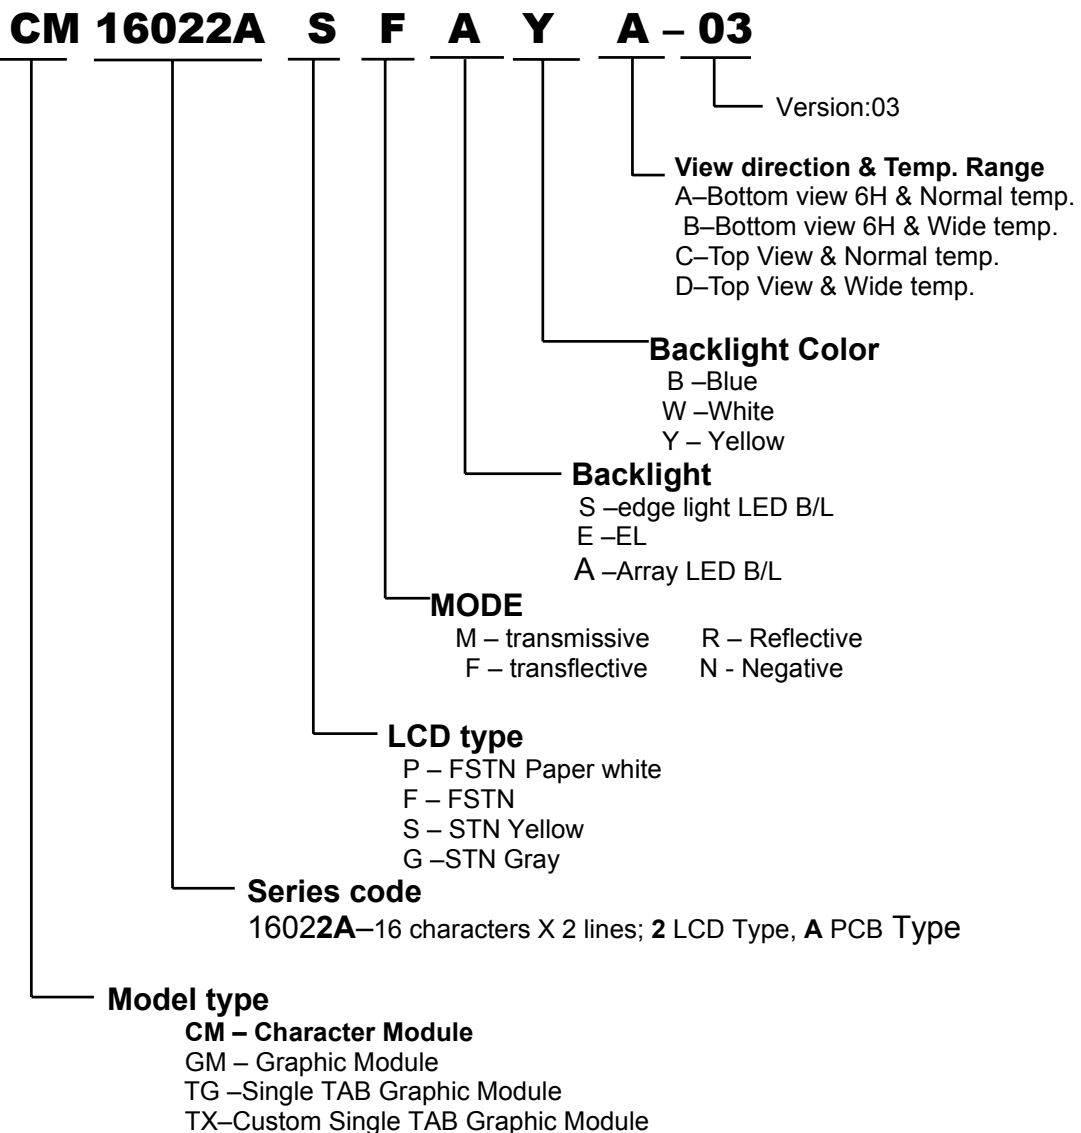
CM 16022A S F A Y A – 03

Version:03

View direction & Temp. Range
A–Bottom view 6H & Normal temp.
B–Bottom view 6H & Wide temp.
C–Top View & Normal temp.
D–Top View & Wide temp.

Backlight Color
B –Blue
W –White
Y – Yellow

Backlight
S –edge light LED B/L
E –EL
A –Array LED B/L

MODE
M – transmissive R – Reflective
F – transflective N - Negative

LCD type
P – FSTN Paper white
F – FSTN
S – STN Yellow
G –STN Gray

Series code
16022A–16 characters X 2 lines; 2 LCD Type, A PCB Type

Model type
CM – Character Module
GM – Graphic Module
TG –Single TAB Graphic Module
TX–Custom Single TAB Graphic Module